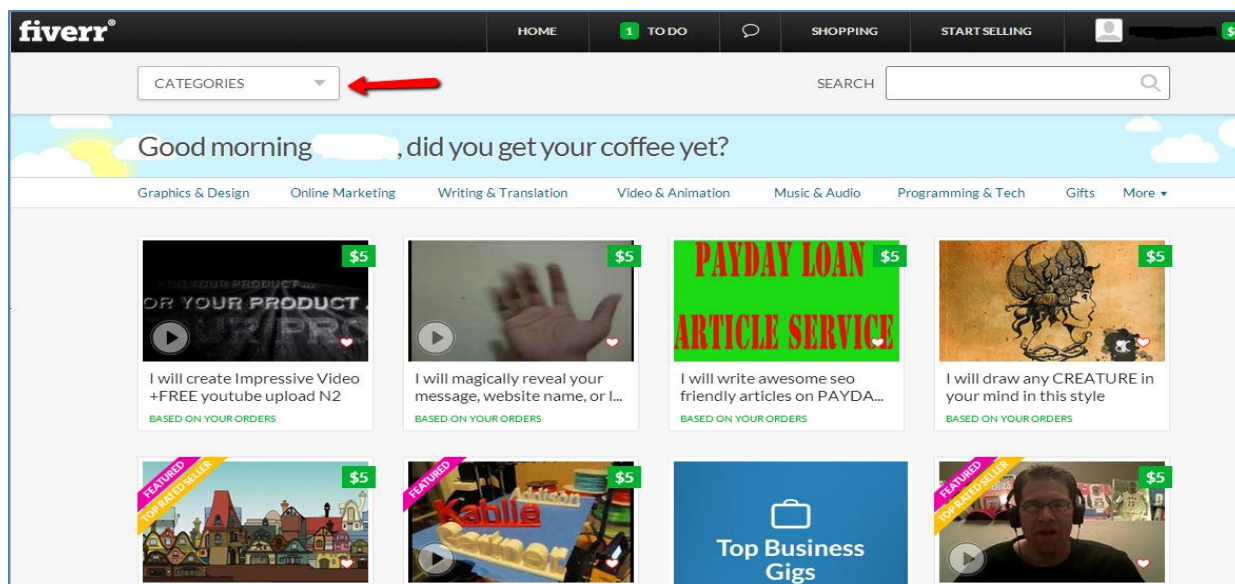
fiverr®

HOME | 1 TO DO | SHOPPING | START SELLING | $

CATEGORIES

SEARCH

Good morning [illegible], did you get your coffee yet?

Graphics & Design | Online Marketing | Writing & Translation | Video & Animation | Music & Audio | Programming & Tech | Gifts | More ▾

$5
OR YOUR PRODUCT
I will create Impressive Video +FREE youtube upload N2
BASED ON YOUR ORDERS

$5
I will magically reveal your message, website name, or l...
BASED ON YOUR ORDERS

$5
PAYDAY LOAN ARTICLE SERVICE
I will write awesome seo friendly articles on PAYDA...
BASED ON YOUR ORDERS

$5
I will draw any CREATURE in your mind in this style
BASED ON YOUR ORDERS

FEATURED TOP RATED SELLER
$5

FEATURED
$5
Kablie

Top Business Gigs

FEATURED TOP RATED SELLER
$5